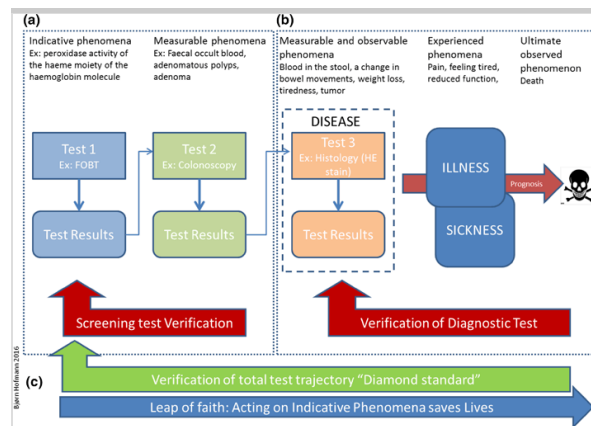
(a)

Indicative phenomena
Ex: peroxidase activity of the haeme moiety of the haemoglobin molecule

Measurable phenomena
Ex: Faecal occult blood, adenomatous polyps, adenoma

(b)

Measurable and observable phenomena
Blood in the stool, a change in bowel movements, weight loss, tiredness, tumor

Experienced phenomena
Pain, feeling tired, reduced function,

Ultimate observed phenomenon
Death

Test 1
Ex: FOBT

Test 2
Ex: Colonoscopy

DISEASE

Test 3
Ex: Histology (HE stain)

ILLNESS

Prognosis

SICKNESS

Test Results

Test Results

Test Results

Screening test Verification

Verification of Diagnostic Test

Bjørn Hofmann 2016

(c)

Verification of total test trajectory "Diamond standard"

Leap of faith: Acting on Indicative Phenomena saves Lives